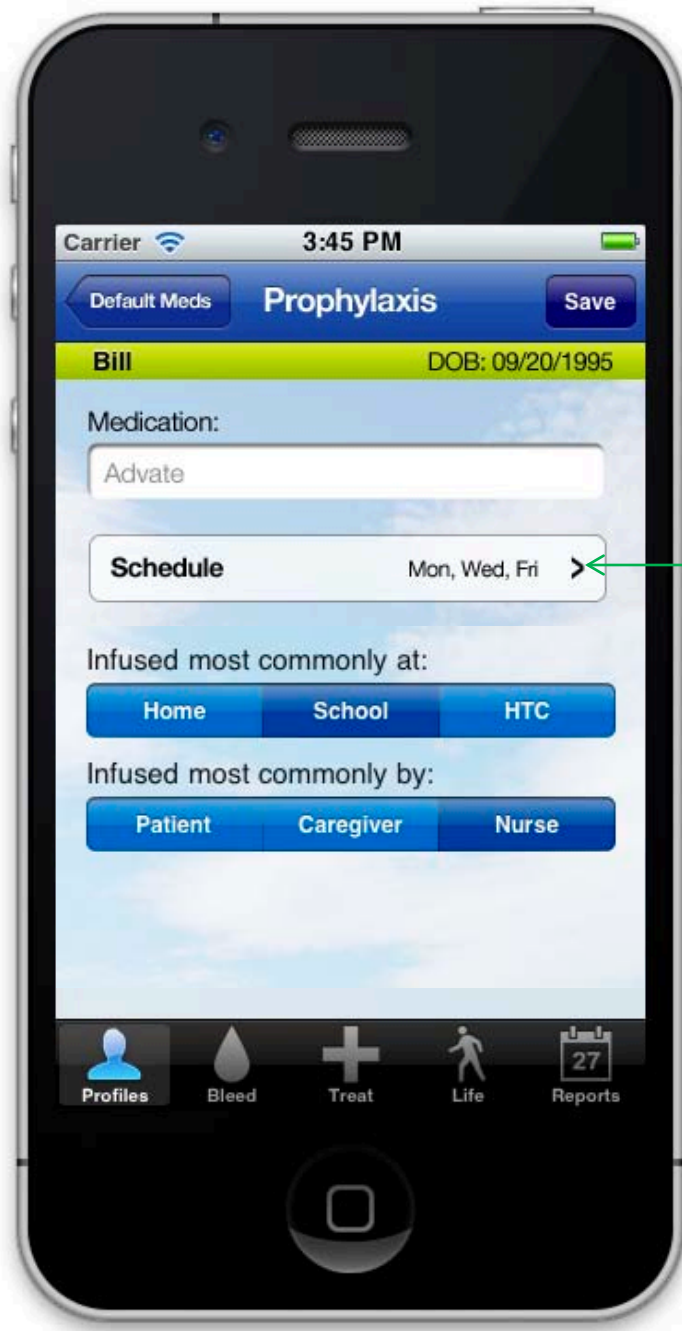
Carrier 3:45 PM

Default Meds Prophylaxis Save

Bill DOB: 09/20/1995

Medication:

Advate

Schedule Mon, Wed, Fri >

Infused most commonly at:

Home School HTC

Infused most commonly by:

Patient Caregiver Nurse

Profiles Bleed Treat Life 27 Reports